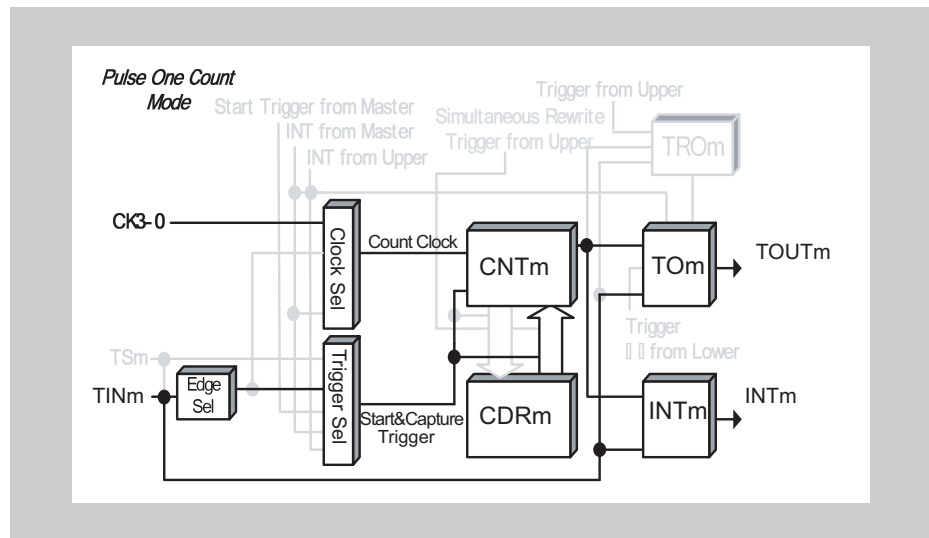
Pulse One Count Mode

Start Trigger from Master
INT from Master
INT from Upper
Simultaneous Rewrite Trigger from Upper
Trigger from Upper
TROm

CK3-0
Clock Sel
Count Clock
CNTm
TOm
TOUTm
Trigger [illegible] from Lower

TSm
TINm
Edge Sel
Trigger Sel
Start&Capture Trigger
CDRm
INTm
INTm